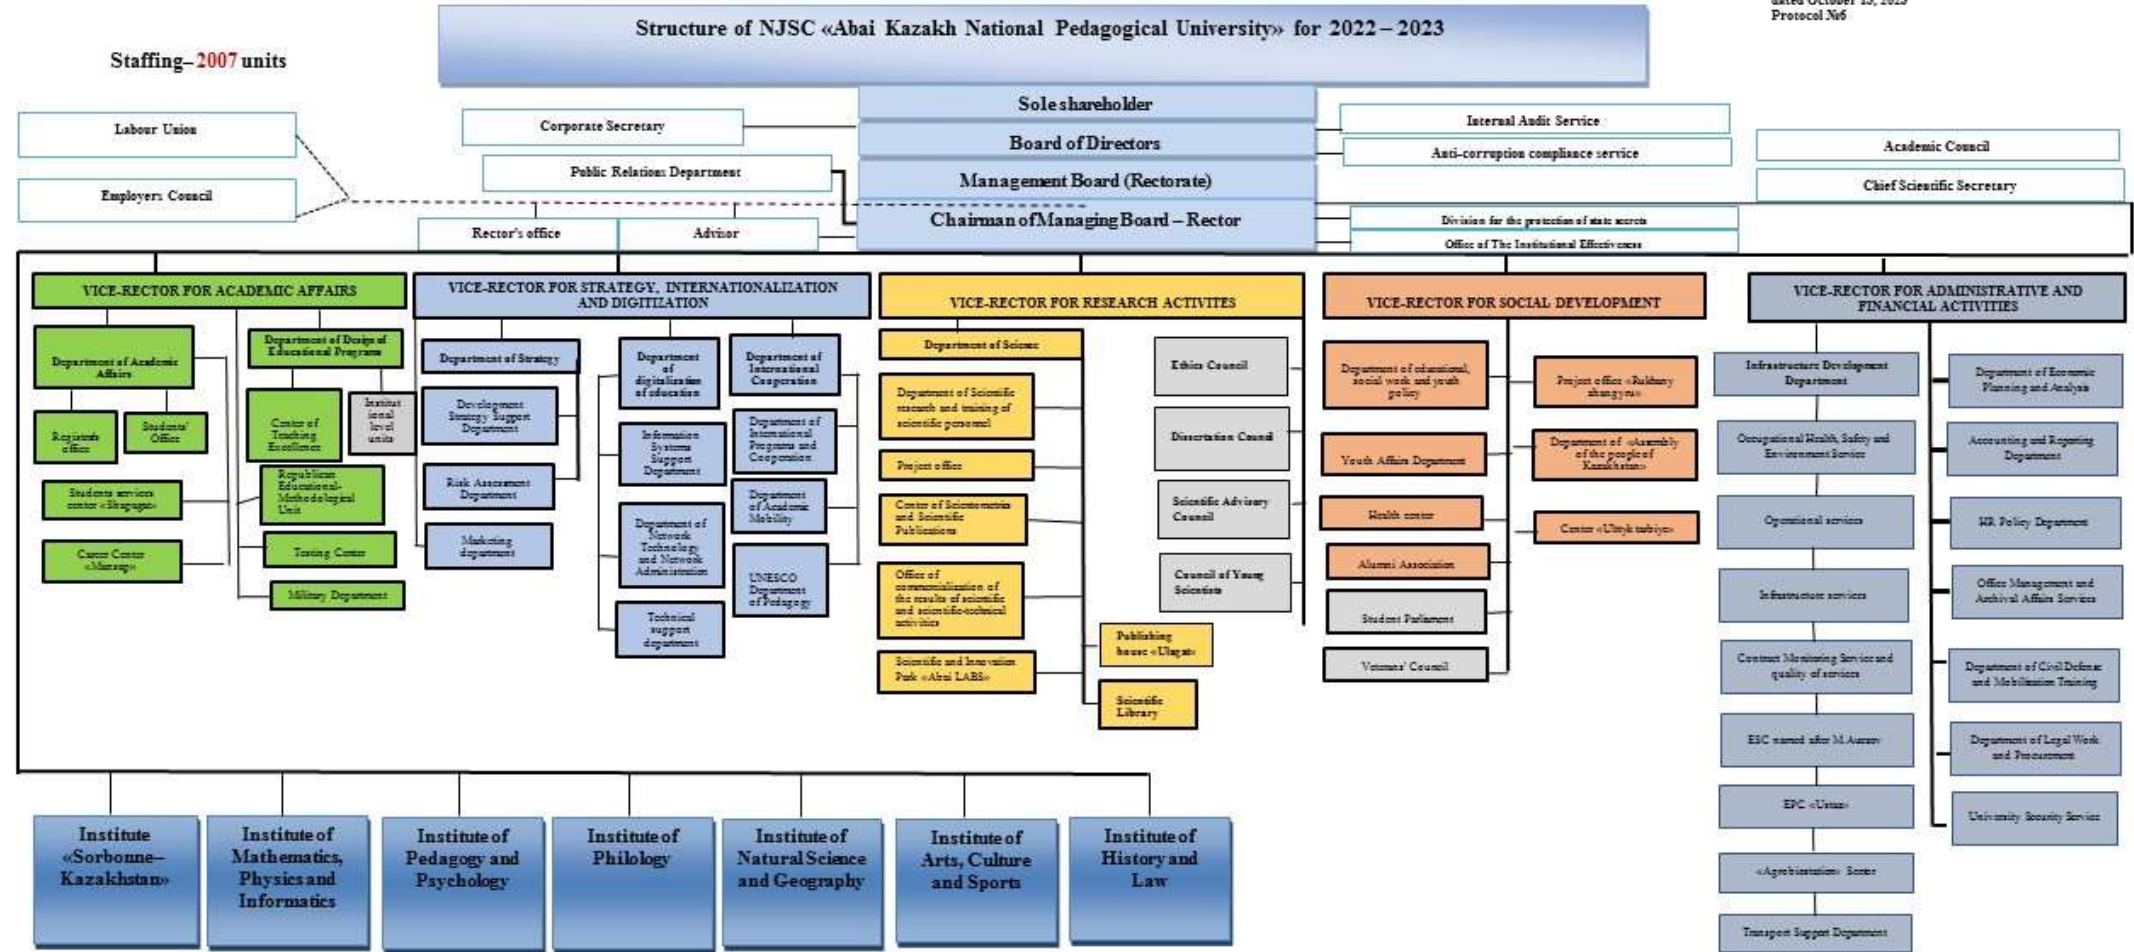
dated October 13, 2023
Protocol №6

Structure of NJSC «Abai Kazakh National Pedagogical University» for 2022 – 2023

Staffing– 2007 units

Sole shareholder
Board of Directors
Management Board (Rectorate)
Chairman of Managing Board – Rector

Labour Union
Employers Council
Corporate Secretary
Public Relations Department
Rector's office
Advisor
Internal Audit Service
Anti-corruption compliance service
Division for the protection of state secrets
Office of The Institutional Effectiveness
Academic Council
Chief Scientific Secretary

VICE-RECTOR FOR ACADEMIC AFFAIRS
Department of Academic Affairs
Registrar office
Students' Office
Students service center «Shapagat»
Career Center «Mansap»
Department of Design of Educational Programs
Center of Teaching Excellence
Institutional level units
Republican Educational-Methodological Unit
Testing Center
Military Department

VICE-RECTOR FOR STRATEGY, INTERNATIONALIZATION AND DIGITIZATION
Department of Strategy
Development Strategy Support Department
Risk Assessment Department
Marketing department
Department of digitalization of education
Information Systems Support Department
Department of Network Technology and Network Administration
Technical support department
Department of International Cooperation
Department of International Programs and Cooperation
Department of Academic Mobility
UNESCO Department of Pedagogy

VICE-RECTOR FOR RESEARCH ACTIVITES
Department of Science
Department of Scientific research and training of scientific personnel
Project office
Center of Scientometrics and Scientific Publications
Office of commercialization of the results of scientific and scientific-technical activities
Scientific and Innovation Park «Abai LABS»
Publishing house «Ulagat»
Scientific Library
Ethics Council
Dissertation Council
Scientific Advisory Council
Council of Young Scientists

VICE-RECTOR FOR SOCIAL DEVELOPMENT
Department of educational, social work and youth policy
Youth Affairs Department
Health center
Alumni Association
Student Parliament
Veterans' Council
Project office «Rukhany zhangyru»
Department of «Assembly of the people of Kazakhstan»
Center «Ulttyk tarbiye»

VICE-RECTOR FOR ADMINISTRATIVE AND FINANCIAL ACTIVITIES
Infrastructure Development Department
Occupational Health, Safety and Environment Service
Operational services
Infrastructure services
Contract Monitoring Service and quality of services
ESC named after M.Auezov
EPC «Ustaz»
«Agrobiostation» Sector
Transport Support Department
Department of Economic Planning and Analysis
Accounting and Reporting Department
HR Policy Department
Office Management and Archival Affairs Service
Department of Civil Defense and Mobilization Training
Department of Legal Work and Procurement
University Security Service

Institute «Sorbonne–Kazakhstan»
Institute of Mathematics, Physics and Informatics
Institute of Pedagogy and Psychology
Institute of Philology
Institute of Natural Science and Geography
Institute of Arts, Culture and Sports
Institute of History and Law